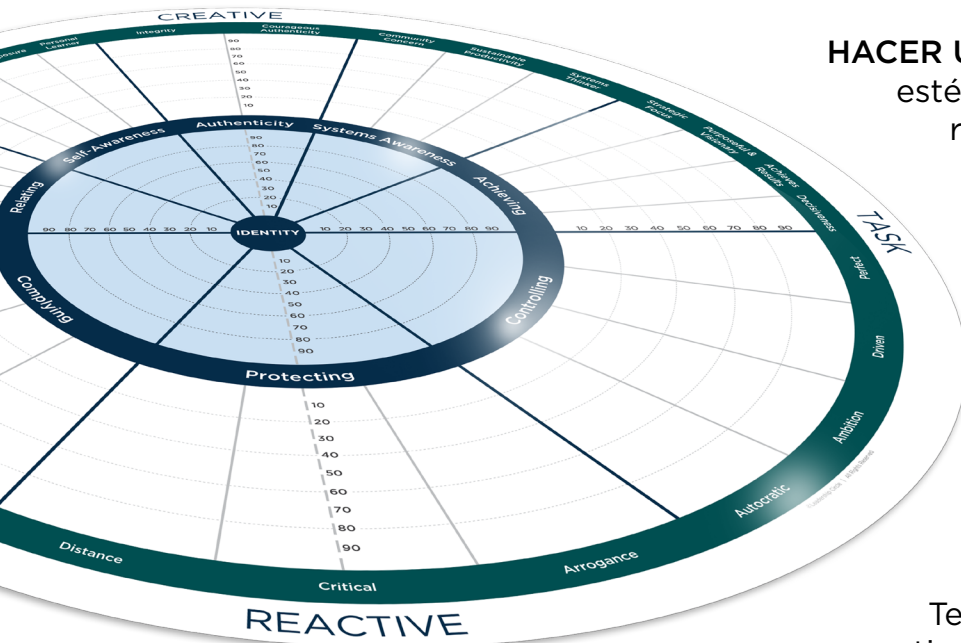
CREATIVE

Personal Learner

Integrity

Courageous Authenticity

Community Concern

Sustainable Productivity

Systems Thinker

Strategic Focus

Purposeful & Visionary

Achieves Results

Decisiveness

TASK

Perfect

Driven

Ambition

Autocratic

Arrogance

Critical

Distance

REACTIVE

Authenticity

Systems Awareness

Achieving

Controlling

Protecting

Complying

Relating

Self-Awareness

IDENTITY

90 80 70 60 50 40 30 20 10

10 20 30 40 50 60 70 80 90

10 20 30 40 50 60 70 80 90

HACER U

esté

r

Te

th